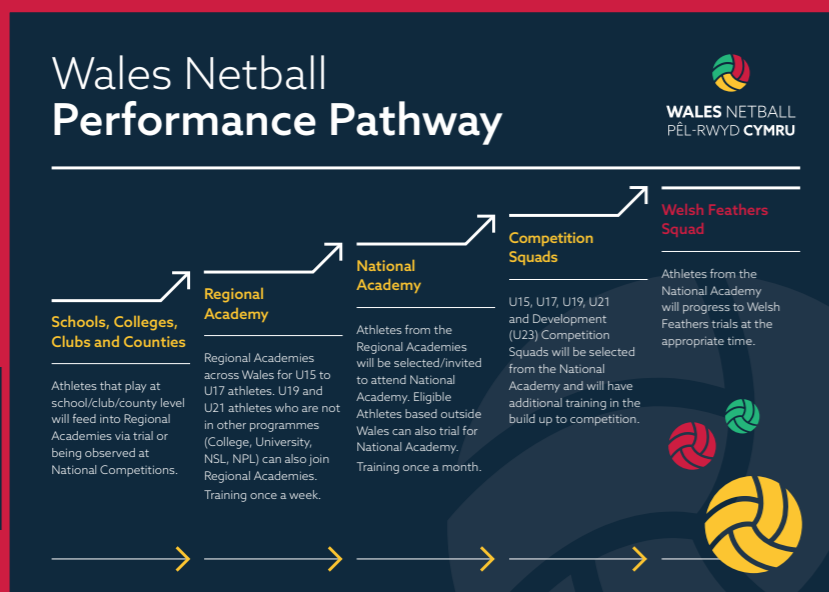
Wales Netball
Performance Pathway

WALES NETBALL
PÊL-RWYD CYMRU

Schools, Colleges, Clubs and Counties

Athletes that play at school/club/county level will feed into Regional Academies via trial or being observed at National Competitions.

Regional Academy

Regional Academies across Wales for U15 to U17 athletes. U19 and U21 athletes who are not in other programmes (College, University, NSL, NPL) can also join Regional Academies.
Training once a week.

National Academy

Athletes from the Regional Academies will be selected/invited to attend National Academy. Eligible Athletes based outside Wales can also trial for National Academy.
Training once a month.

Competition Squads

U15, U17, U19, U21 and Development (U23) Competition Squads will be selected from the National Academy and will have additional training in the build up to competition.

Welsh Feathers Squad

Athletes from the National Academy will progress to Welsh Feathers trials at the appropriate time.